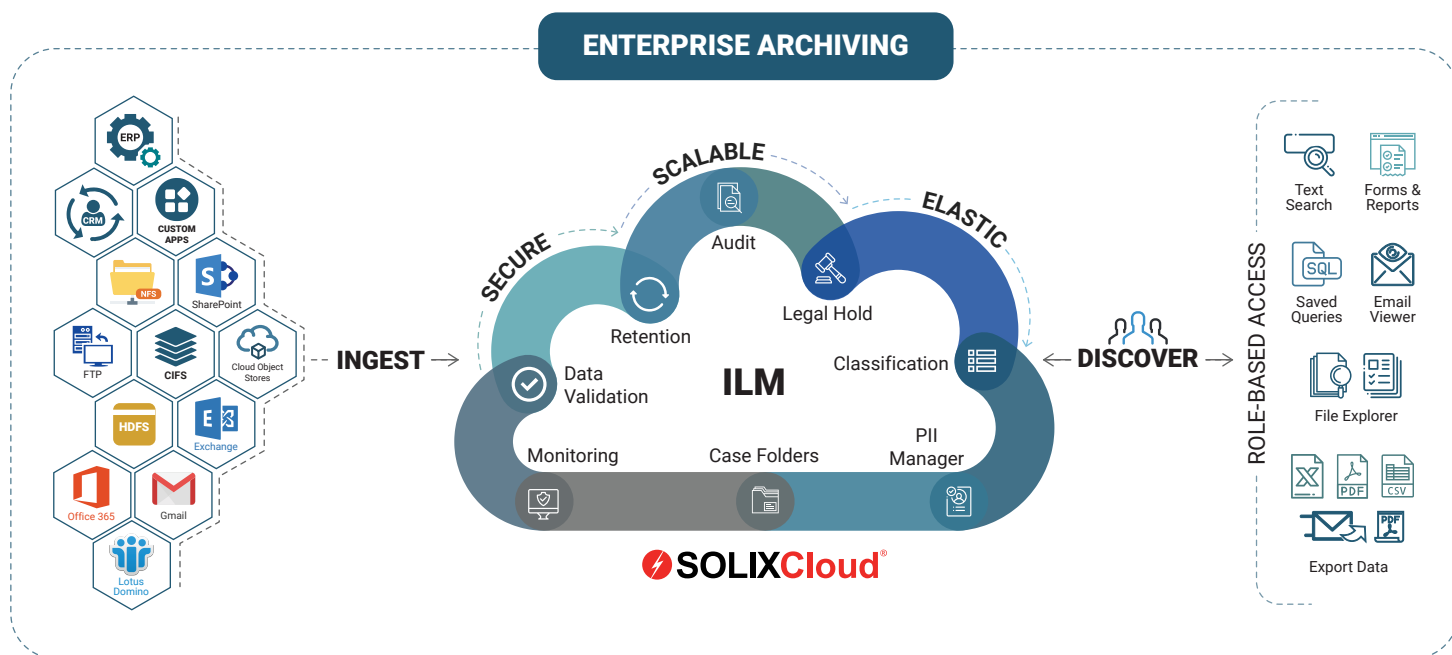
ENTERPRISE ARCHIVING

ERP
CRM
CUSTOM APPS
NFS
SharePoint
FTP
CIFS
Cloud Object Stores
HDFS
Exchange
Office 365
Gmail
Lotus Domino

INGEST

SECURE
SCALABLE
ELASTIC

Audit
Retention
Legal Hold
Data Validation
ILM
Classification
Monitoring
Case Folders
PII Manager

SOLIXCloud®

DISCOVER

ROLE-BASED ACCESS

Text Search
Forms & Reports
SQL
Saved Queries
Email Viewer
File Explorer
PDF
CSV
PDF
Export Data